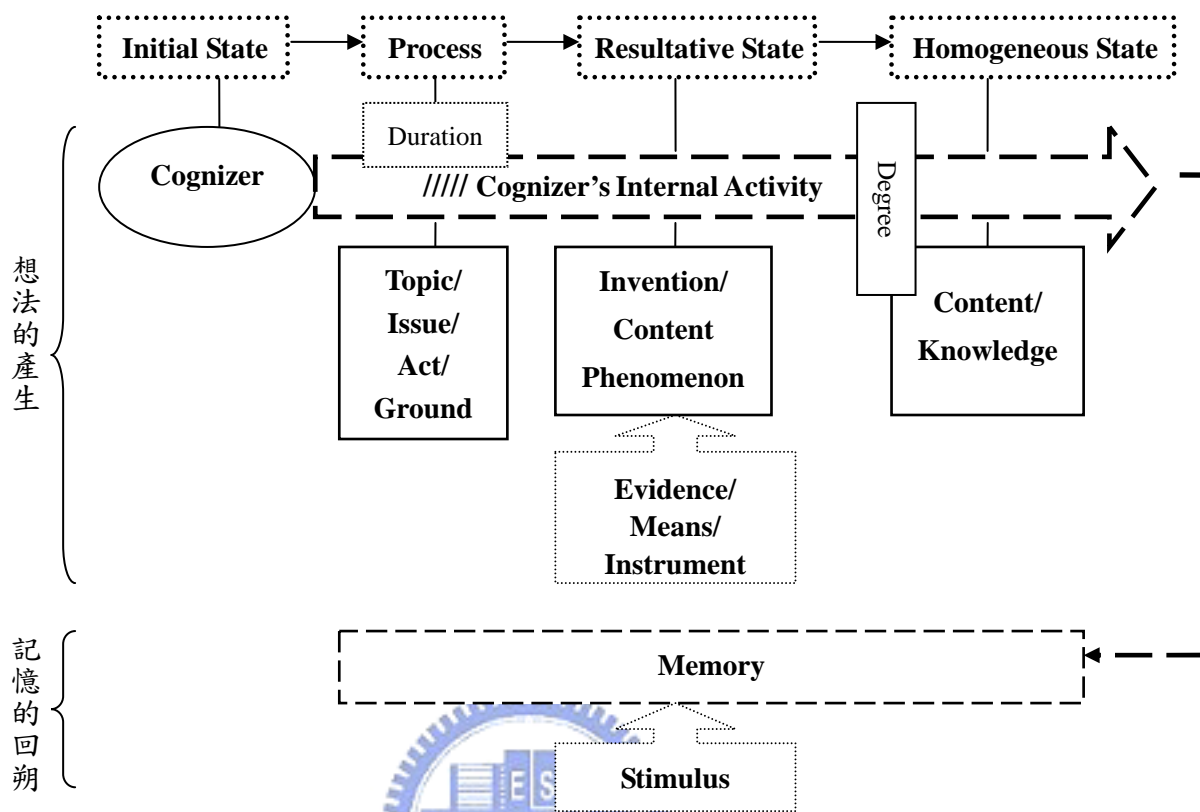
Initial State
Process
Resultative State
Homogeneous State

Duration

Cognizer

///// Cognizer's Internal Activity

Degree

想法的產生

Topic/ Issue/ Act/ Ground

Invention/ Content Phenomenon

Content/ Knowledge

Evidence/ Means/ Instrument

記憶的回朔

Memory

Stimulus